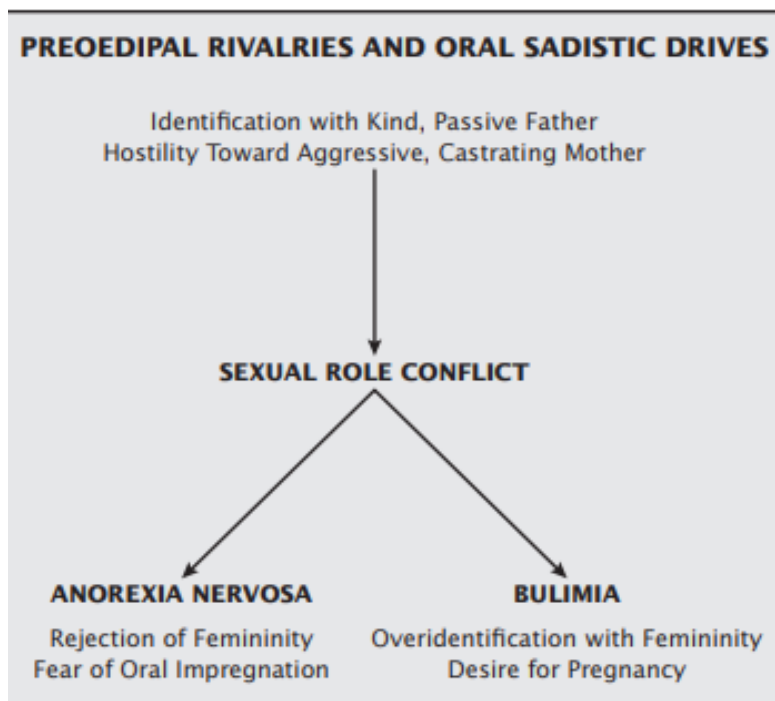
PREOEDIPAL RIVALRIES AND ORAL SADISTIC DRIVES

Identification with Kind, Passive Father
Hostility Toward Aggressive, Castrating Mother

SEXUAL ROLE CONFLICT

ANOREXIA NERVOSA

Rejection of Femininity
Fear of Oral Impregnation

BULIMIA

Overidentification with Femininity
Desire for Pregnancy